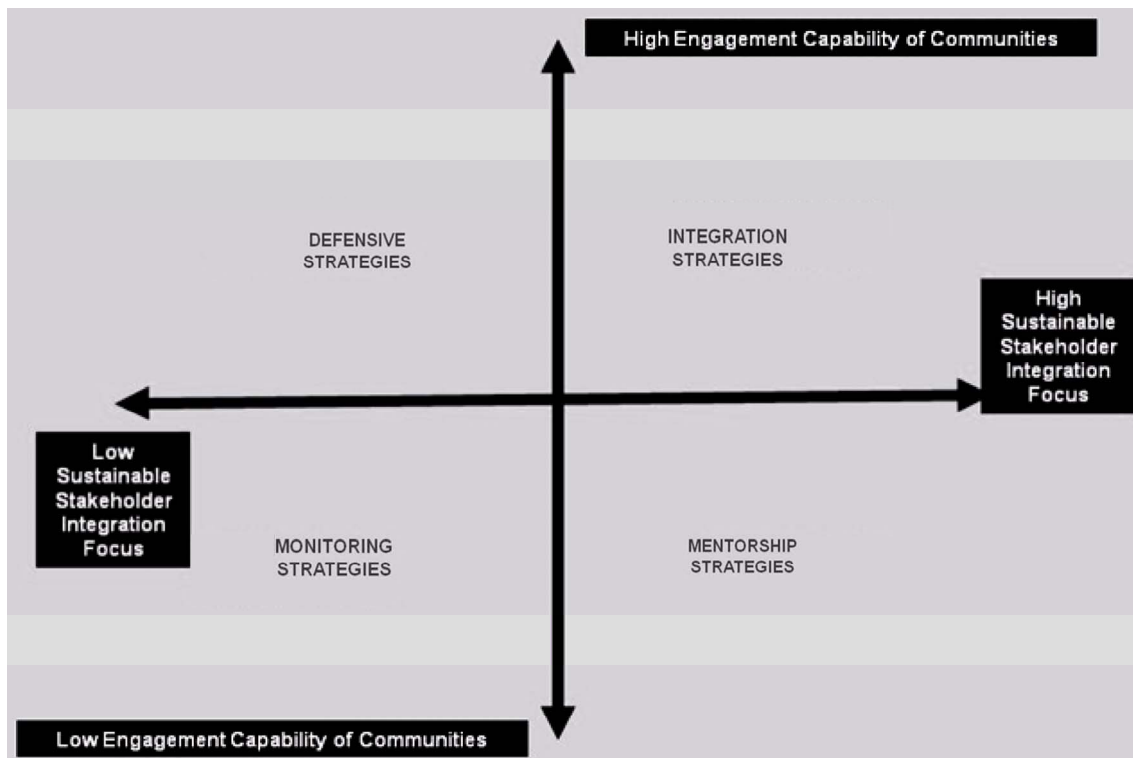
High Engagement Capability of Communities

DEFENSIVE STRATEGIES

INTEGRATION STRATEGIES

High Sustainable Stakeholder Integration Focus

Low Sustainable Stakeholder Integration Focus

MONITORING STRATEGIES

MENTORSHIP STRATEGIES

Low Engagement Capability of Communities